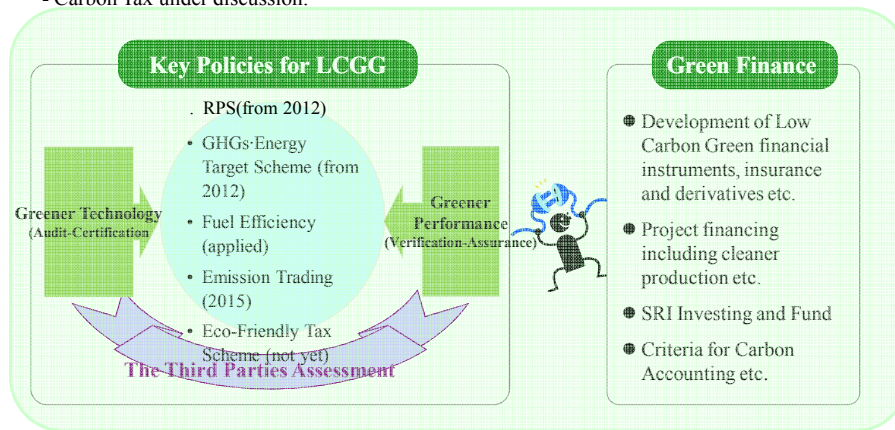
- Carbon Tax under discussion.

Key Policies for LCGG

. RPS(from 2012)

• GHGs·Energy Target Scheme (from 2012)

• Fuel Efficiency (applied)

• Emission Trading (2015)

• Eco-Friendly Tax Scheme (not yet)

Greener Technology (Audit-Certification)

Greener Performance (Verification-Assurance)

The Third Parties Assessment

Green Finance

• Development of Low Carbon Green financial instruments, insurance and derivatives etc.

• Project financing including cleaner production etc.

• SRI Investing and Fund

• Criteria for Carbon Accounting etc.